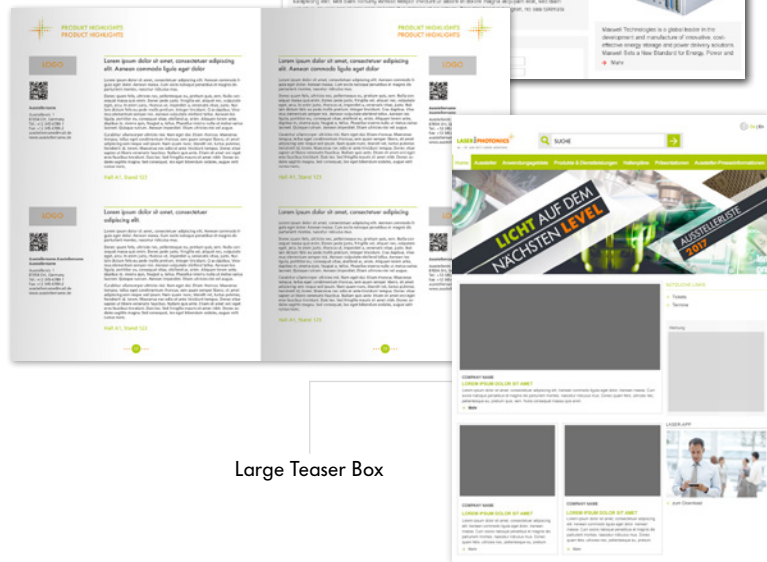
PRODUCT HIGHLIGHTS
PRODUCT HIGHLIGHTS

LOGO

Lorem ipsum dolor sit amet, consectetuer adipiscing elit. Aenean commodo ligula eget dolor

Halle A1, Stand 123

LOGO

Lorem ipsum dolor sit amet, consectetuer adipiscing elit.

Halle A1, Stand 123

PRODUCT HIGHLIGHTS
PRODUCT HIGHLIGHTS

Lorem ipsum dolor sit amet, consectetuer adipiscing elit. Aenean commodo ligula eget dolor

Halle A1, Stand 123

Lorem ipsum dolor sit amet, consectetuer adipiscing elit.

Halle A1, Stand 123

Maxwell Technologies is a global leader in the development and manufacture of innovative, cost-effective energy storage and power delivery solutions. Maxwell Sets a New Standard for Energy, Power and

Mehr

LASER PHOTONICS

SUCHE

LICHT AUF DEM NÄCHSTEN LEVEL

AUSSTELLERLISTE 2017

COMPANY NAME
LOREM IPSUM DOLOR SIT AMET

Mehr

NÜTZLICHE LINKS
Tickets
Termine

LASER APP

COMPANY NAME
LOREM IPSUM DOLOR SIT AMET

COMPANY NAME
LOREM IPSUM DOLOR SIT AMET

Large Teaser Box